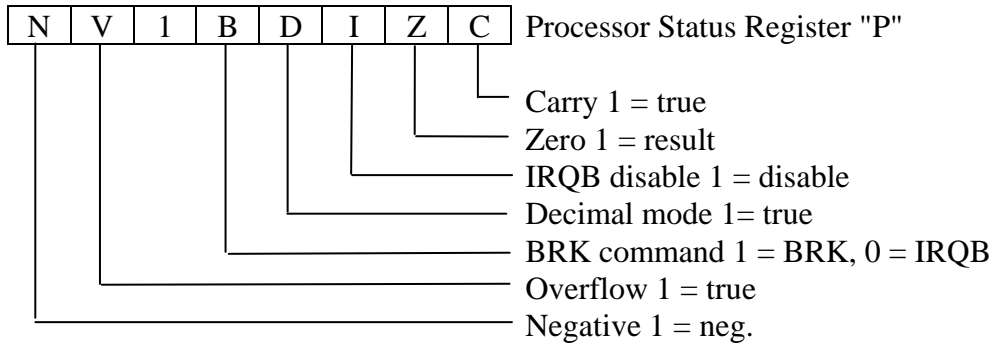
| N | V | 1 | B | D | I | Z | C |
|---|---|---|---|---|---|---|---|

Processor Status Register "P"

Carry 1 = true
Zero 1 = result
IRQB disable 1 = disable
Decimal mode 1= true
BRK command 1 = BRK, 0 = IRQB
Overflow 1 = true
Negative 1 = neg.